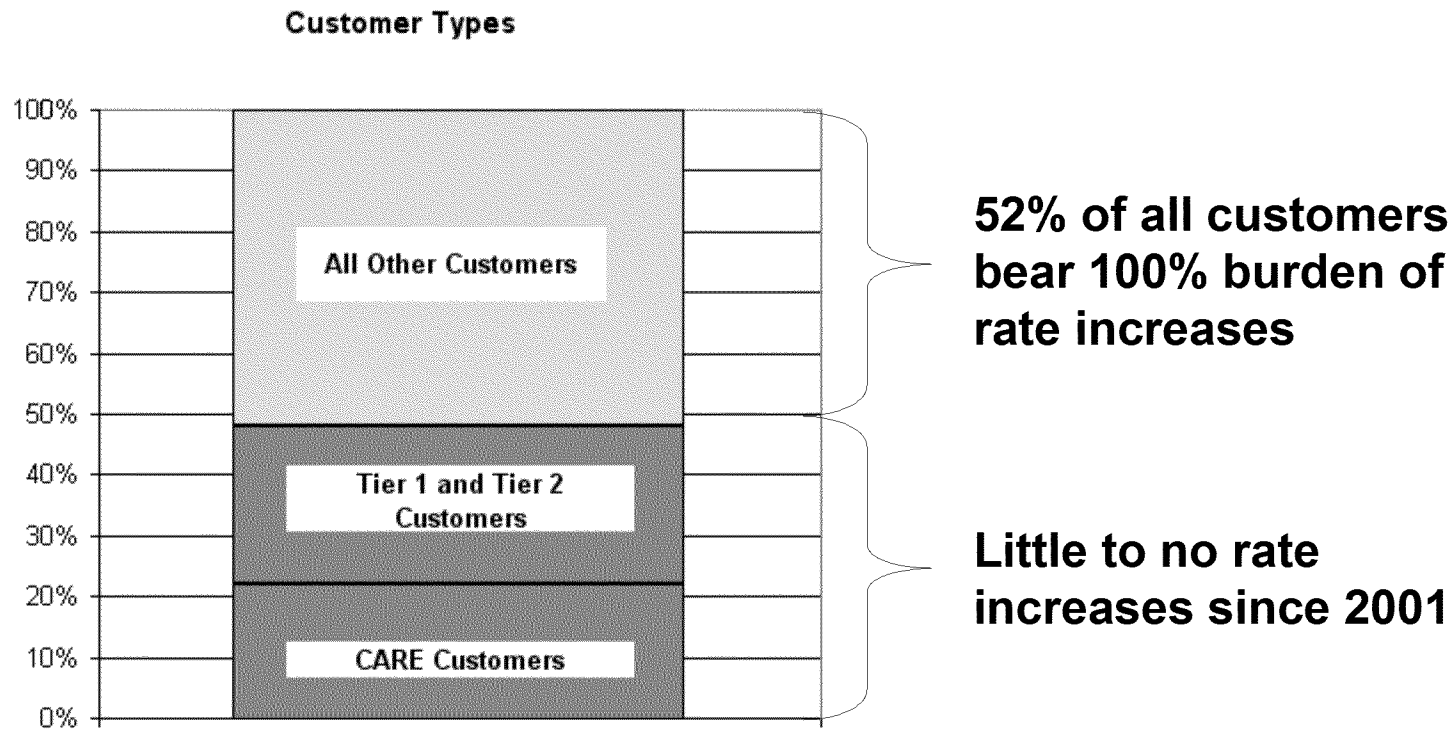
Customer Types

100%
90%
80%
70%
60%
50%
40%
30%
20%
10%
0%

All Other Customers

Tier 1 and Tier 2 Customers

CARE Customers

52% of all customers bear 100% burden of rate increases

Little to no rate increases since 2001